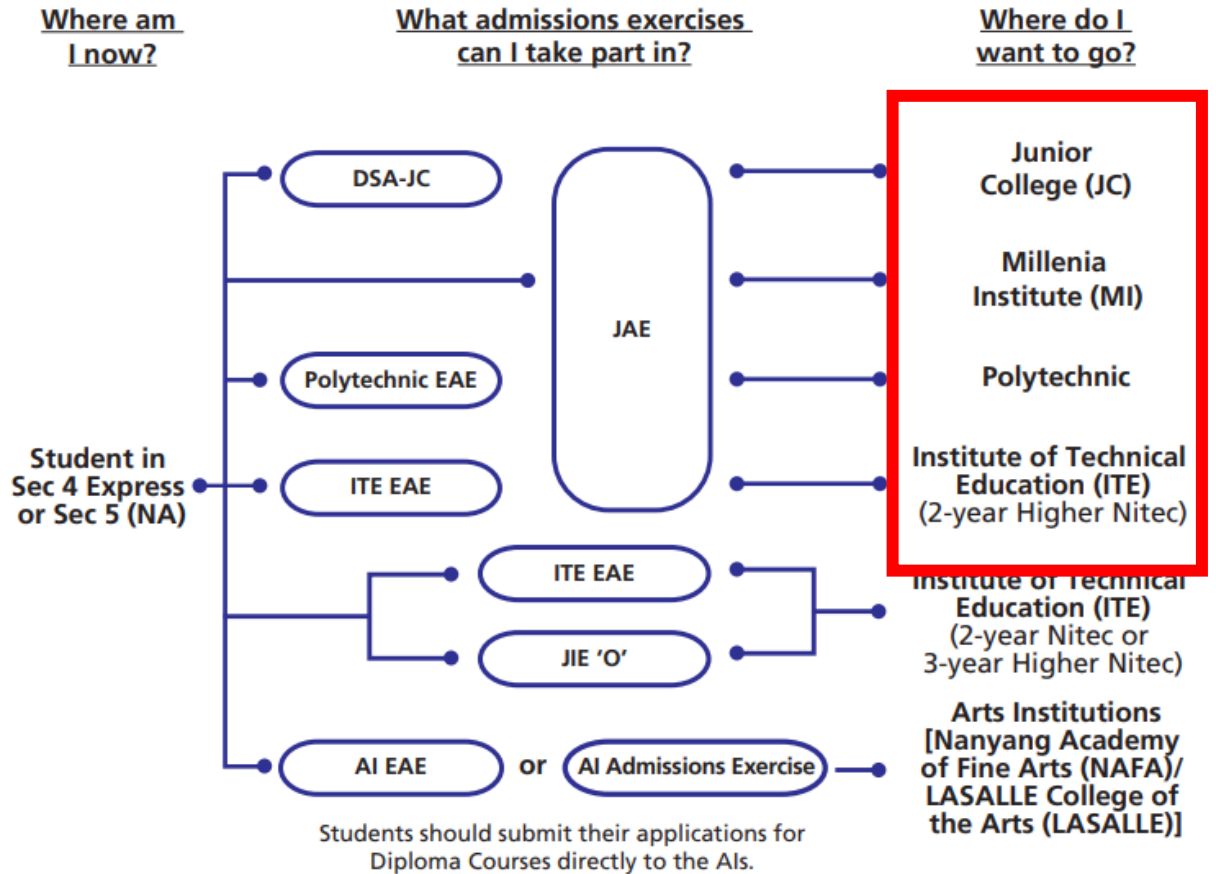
Where am I now?

What admissions exercises can I take part in?

Where do I want to go?

Student in Sec 4 Express or Sec 5 (NA)

DSA-JC

JAE

Polytechnic EAE

ITE EAE

ITE EAE

JIE 'O'

AI EAE

or

AI Admissions Exercise

Junior College (JC)

Millenia Institute (MI)

Polytechnic

Institute of Technical Education (ITE) (2-year Higher Nitec)

Institute of Technical Education (ITE) (2-year Nitec or 3-year Higher Nitec)

Arts Institutions [Nanyang Academy of Fine Arts (NAFA)/ LASALLE College of the Arts (LASALLE)]

Students should submit their applications for Diploma Courses directly to the AIs.